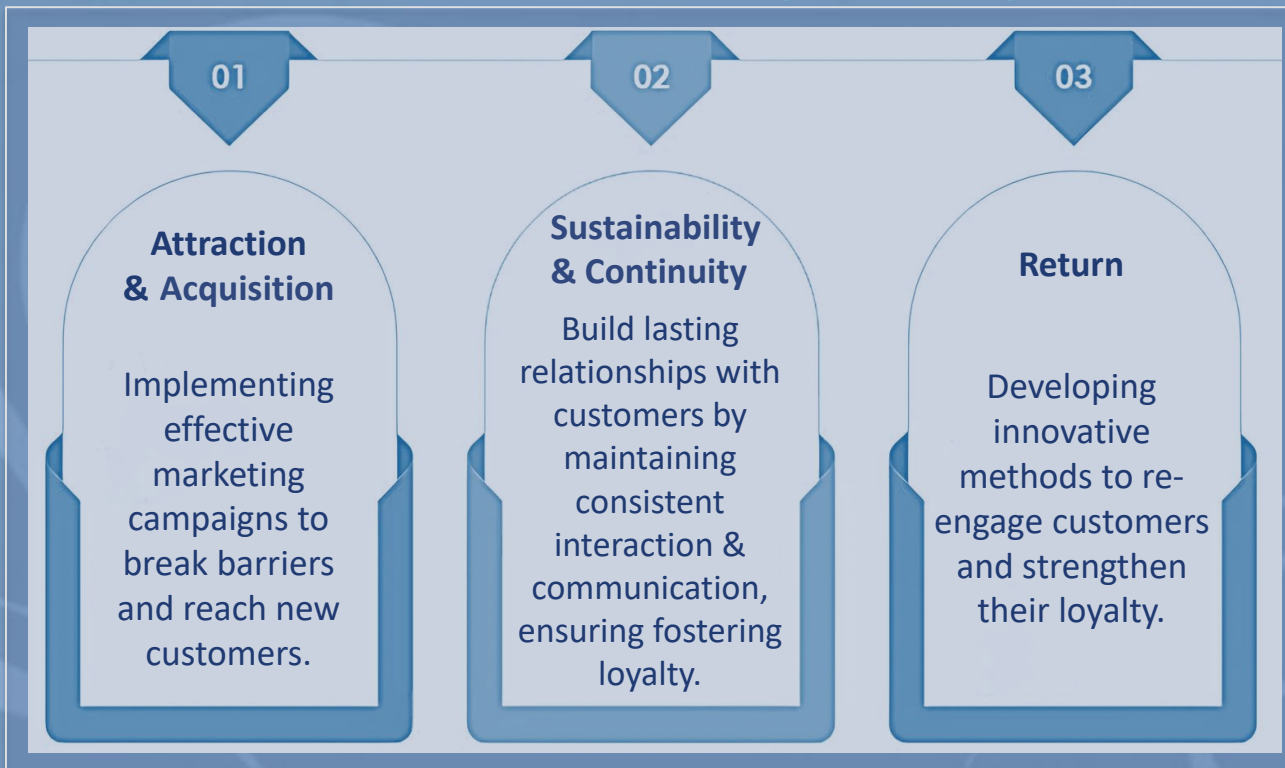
01

Attraction & Acquisition

Implementing effective marketing campaigns to break barriers and reach new customers.

02

Sustainability & Continuity

Build lasting relationships with customers by maintaining consistent interaction & communication, ensuring fostering loyalty.

03

Return

Developing innovative methods to re-engage customers and strengthen their loyalty.